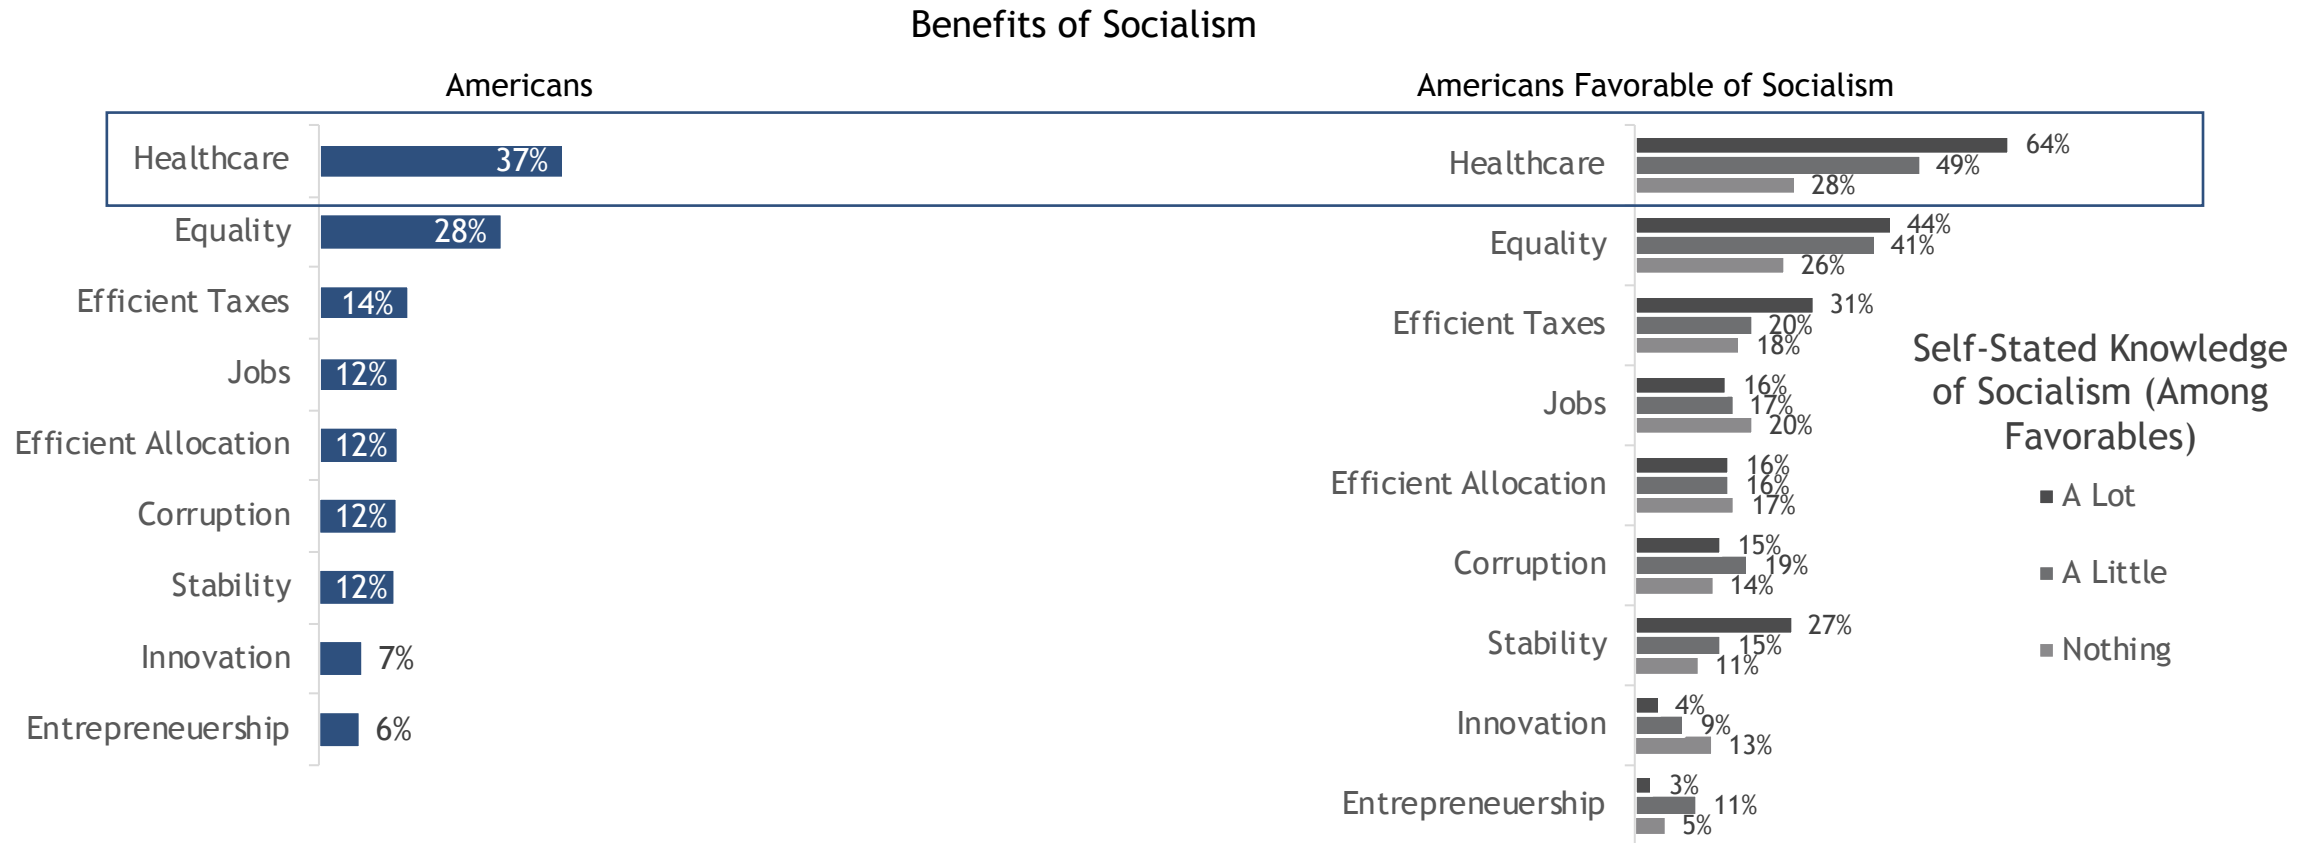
Benefits of Socialism

Americans

| | |
|---|---|
| Healthcare | 37% |
| Equality | 28% |
| Efficient Taxes | 14% |
| Jobs | 12% |
| Efficient Allocation | 12% |
| Corruption | 12% |
| Stability | 12% |
| Innovation | 7% |
| Entrepreneuership | 6% |

Americans Favorable of Socialism

| | A Lot | A Little | Nothing |
|---|---|---|---|
| Healthcare | 64% | 49% | 28% |
| Equality | 44% | 41% | 26% |
| Efficient Taxes | 31% | 20% | 18% |
| Jobs | 16% | 17% | 20% |
| Efficient Allocation | 16% | 16% | 17% |
| Corruption | 15% | 19% | 14% |
| Stability | 27% | 15% | 11% |
| Innovation | 4% | 9% | 13% |
| Entrepreneuership | 3% | 11% | 5% |

Self-Stated Knowledge of Socialism (Among Favorables)
A Lot
A Little
Nothing